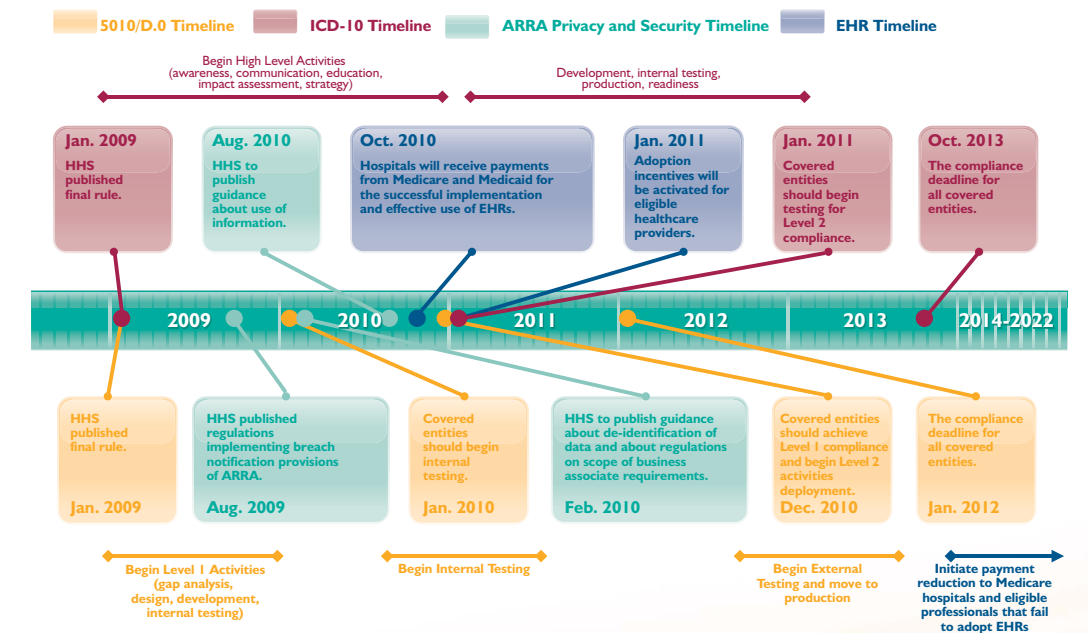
5010/D.0 Timeline ICD-10 Timeline ARRA Privacy and Security Timeline EHR Timeline

Begin High Level Activities (awareness, communication, education, impact assessment, strategy)

Development, internal testing, production, readiness

Jan. 2009
HHS published final rule.

Aug. 2010
HHS to publish guidance about use of information.

Oct. 2010
Hospitals will receive payments from Medicare and Medicaid for the successful implementation and effective use of EHRs.

Jan. 2011
Adoption incentives will be activated for eligible healthcare providers.

Jan. 2011
Covered entities should begin testing for Level 2 compliance.

Oct. 2013
The compliance deadline for all covered entities.

2009 2010 2011 2012 2013 2014-2022

HHS published final rule.
Jan. 2009

HHS published regulations implementing breach notification provisions of ARRA.
Aug. 2009

Covered entities should begin internal testing.
Jan. 2010

HHS to publish guidance about de-identification of data and about regulations on scope of business associate requirements.
Feb. 2010

Covered entities should achieve Level 1 compliance and begin Level 2 activities deployment.
Dec. 2010

The compliance deadline for all covered entities.
Jan. 2012

Begin Level 1 Activities (gap analysis, design, development, internal testing)

Begin Internal Testing

Begin External Testing and move to production

Initiate payment reduction to Medicare hospitals and eligible professionals that fail to adopt EHRs